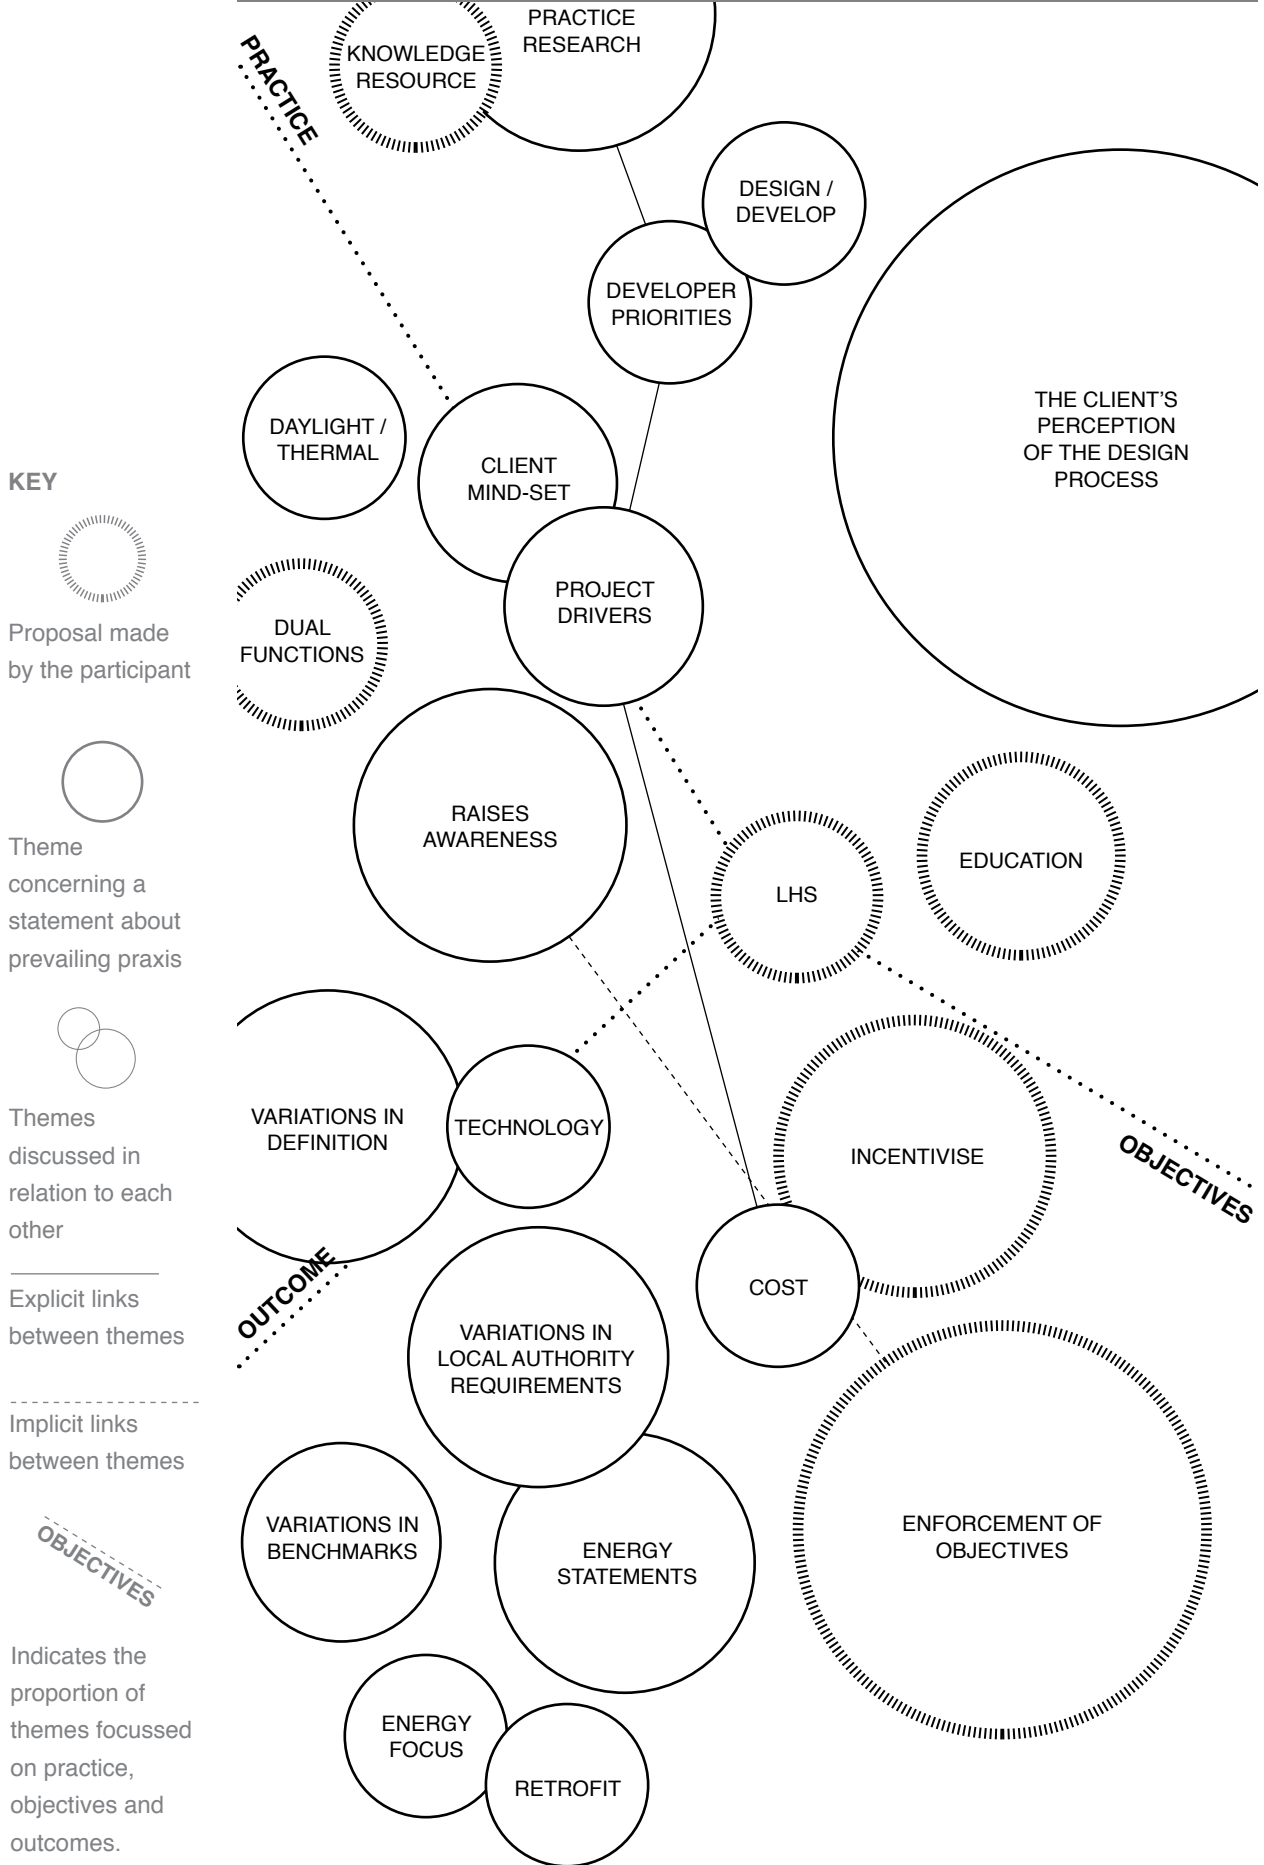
PRACTICE

PRACTICE RESEARCH

KNOWLEDGE RESOURCE

DESIGN / DEVELOP

DEVELOPER PRIORITIES

THE CLIENT'S PERCEPTION OF THE DESIGN PROCESS

DAYLIGHT / THERMAL

CLIENT MIND-SET

PROJECT DRIVERS

DUAL FUNCTIONS

RAISES AWARENESS

LHS

EDUCATION

VARIATIONS IN DEFINITION

TECHNOLOGY

INCENTIVISE

OBJECTIVES

COST

OUTCOME

VARIATIONS IN LOCAL AUTHORITY REQUIREMENTS

ENFORCEMENT OF OBJECTIVES

VARIATIONS IN BENCHMARKS

ENERGY STATEMENTS

ENERGY FOCUS

RETROFIT

KEY

Proposal made by the participant

Theme concerning a statement about prevailing praxis

Themes discussed in relation to each other

Explicit links between themes

Implicit links between themes

OBJECTIVES

Indicates the proportion of themes focussed on practice, objectives and outcomes.